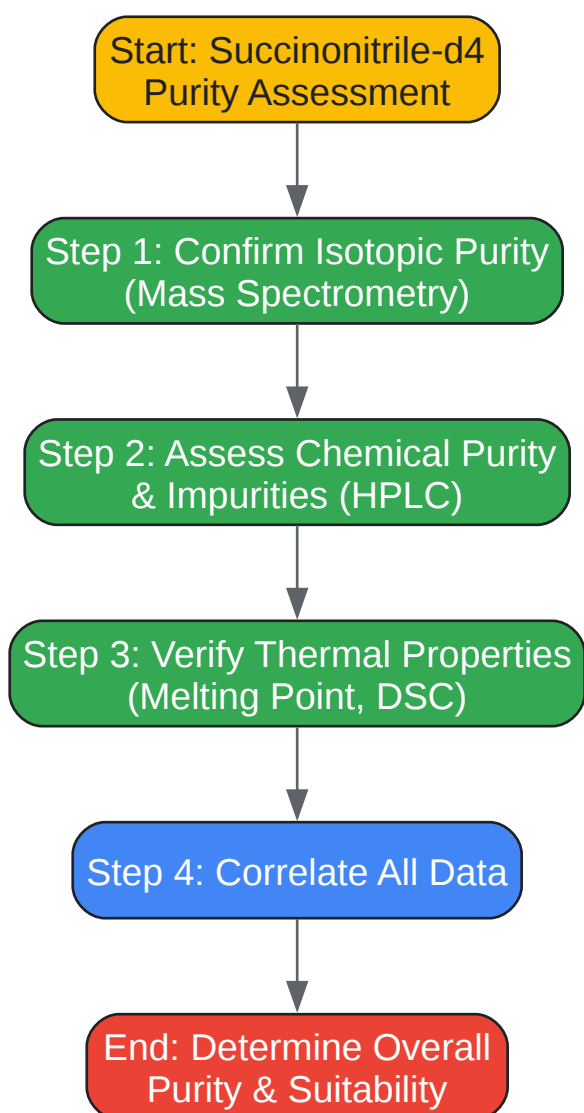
Start: Succinonitrile-d4 Purity Assessment

Step 1: Confirm Isotopic Purity (Mass Spectrometry)

Step 2: Assess Chemical Purity & Impurities (HPLC)

Step 3: Verify Thermal Properties (Melting Point, DSC)

Step 4: Correlate All Data

End: Determine Overall Purity & Suitability